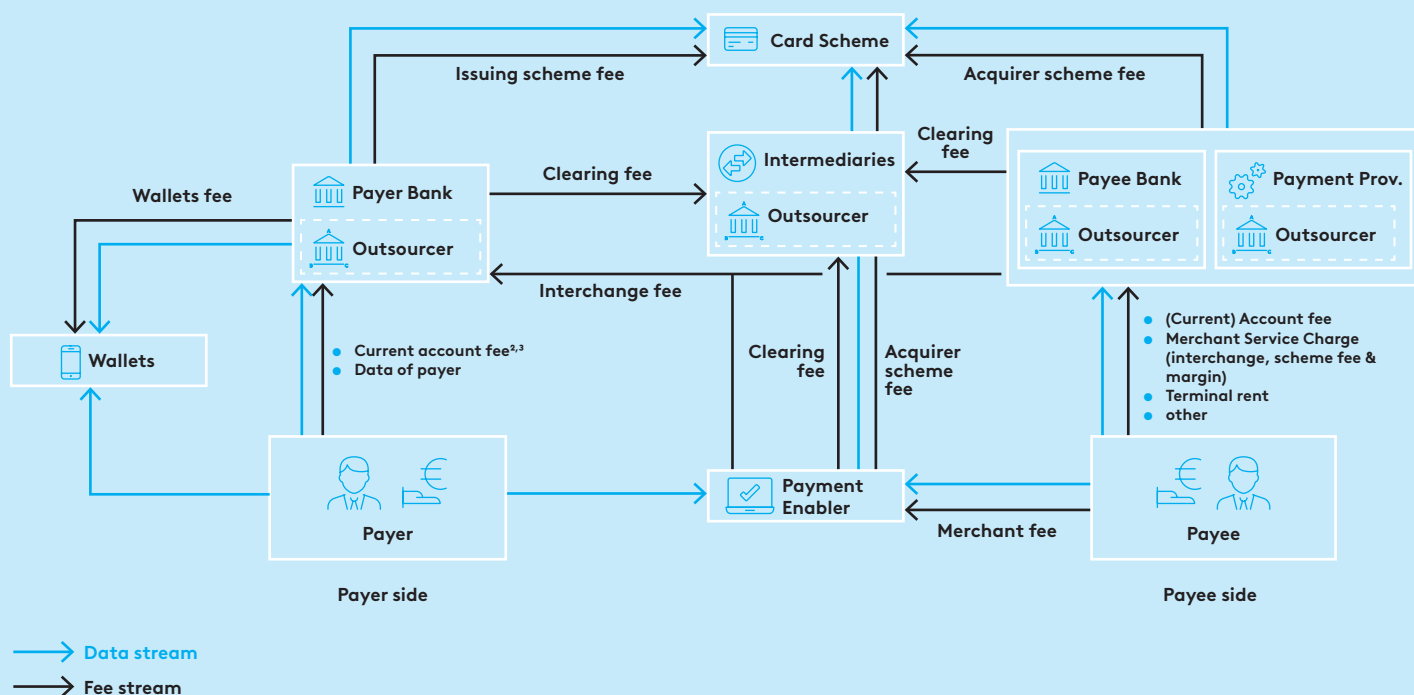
Card Scheme

Issuing scheme fee

Acquirer scheme fee

Clearing fee

Intermediaries

Outsourcer

Payee Bank

Outsourcer

Payment Prov.

Outsourcer

Wallets fee

Payer Bank

Outsourcer

Clearing fee

Interchange fee

Wallets

- Current account fee$^{2,3}$
- Data of payer

Clearing fee

Acquirer scheme fee

- (Current) Account fee
- Merchant Service Charge (interchange, scheme fee & margin)
- Terminal rent
- other

Payer

Payment Enabler

Merchant fee

Payee

Payer side

Payee side

Data stream

Fee stream